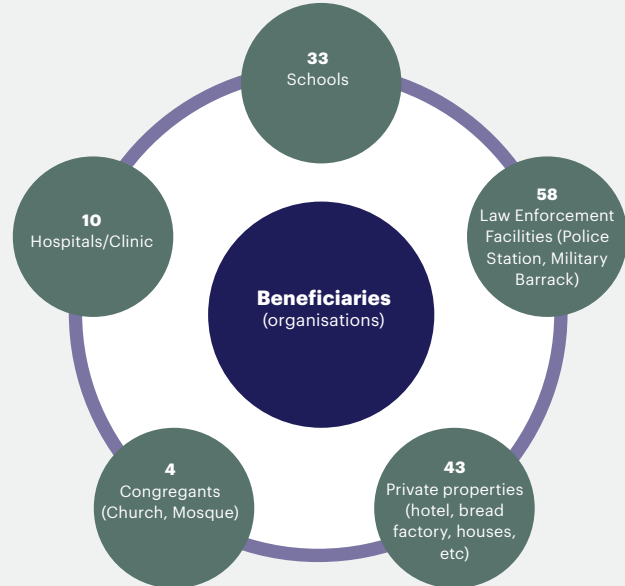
**Beneficiaries**
(organisations)

**33**
Schools

**58**
Law Enforcement Facilities (Police Station, Military Barrack)

**43**
Private properties (hotel, bread factory, houses, etc)

**4**
Congregants (Church, Mosque)

**10**
Hospitals/Clinic